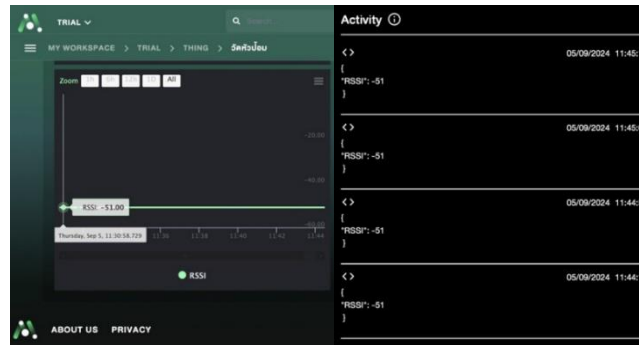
TRIAL

Search

MY WORKSPACE > TRIAL > THING > วัดค่าบ่อบ

Zoom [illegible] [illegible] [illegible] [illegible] All

-20.00

-40.00

RSSI: -51.00

-60.00

Thursday, Sep 5, 11:30:58.729 11:36 11:38 11:40 11:42 11:44

RSSI

ABOUT US PRIVACY

Activity ⓘ

<> 05/09/2024 11:45:
{
"RSSI": -51
}

<> 05/09/2024 11:45:
{
"RSSI": -51
}

<> 05/09/2024 11:44:
{
"RSSI": -51
}

<> 05/09/2024 11:44:
{
"RSSI": -51
}